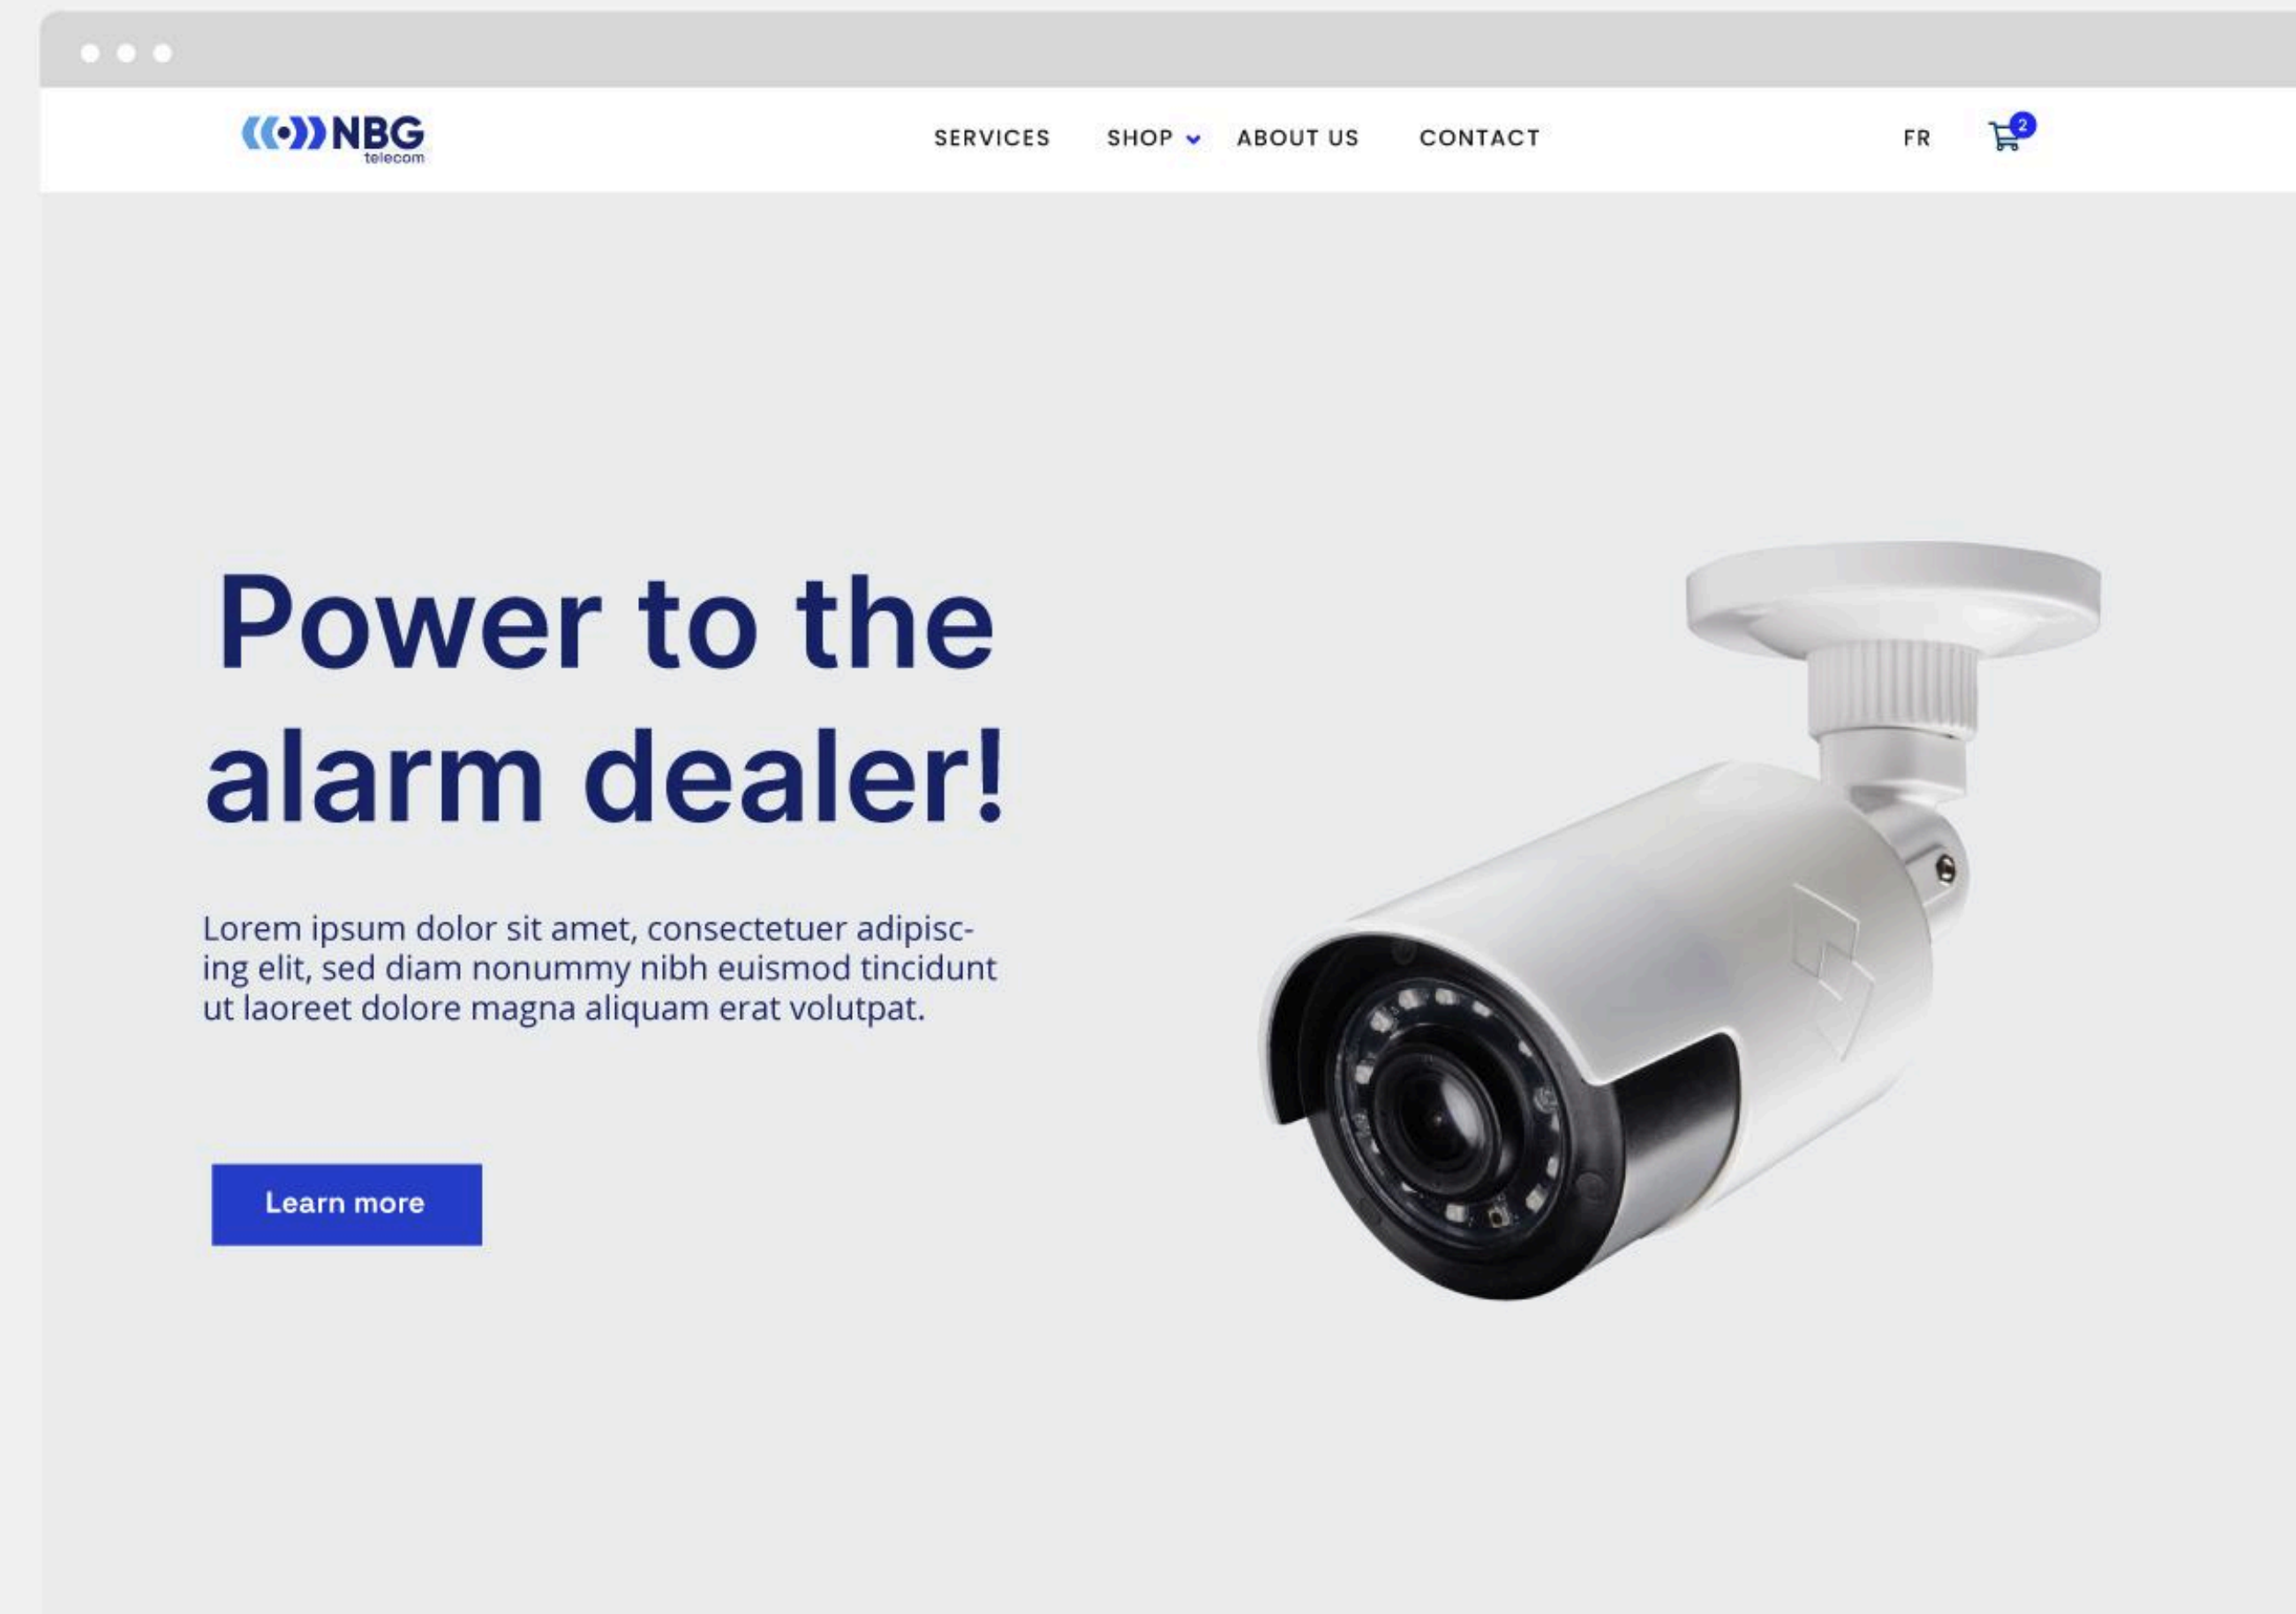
NBG
telecom

SERVICES SHOP ABOUT US CONTACT

FR 2

Power to the alarm dealer!

Lorem ipsum dolor sit amet, consectetuer adipiscing elit, sed diam nonummy nibh euismod tincidunt ut laoreet dolore magna aliquam erat volutpat.

Learn more